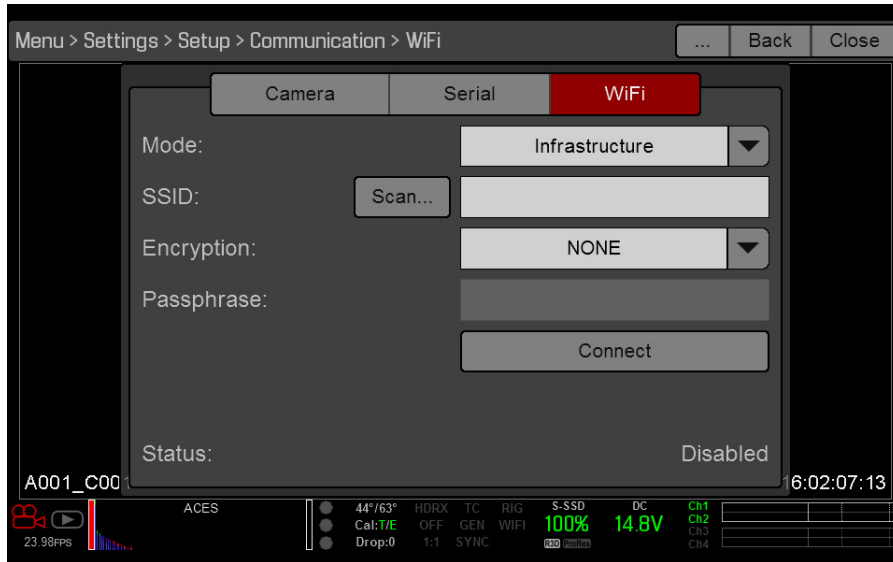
Menu > Settings > Setup > Communication > WiFi

...
Back
Close

Camera
Serial
WiFi

Mode:
Infrastructure

SSID:
Scan...

Encryption:
NONE

Passphrase:

Connect

Status:
Disabled

A001_C00

16:02:07:13

23.98FPS

ACES

44°/63°
Cal: T/E
Drop:0

HDRX
OFF
1:1

TC
GEN
SYNC

RIG
WIFI

S-SSD
100%
R3D ProRes

DC
14.8V

Ch1
Ch2
Ch3
Ch4